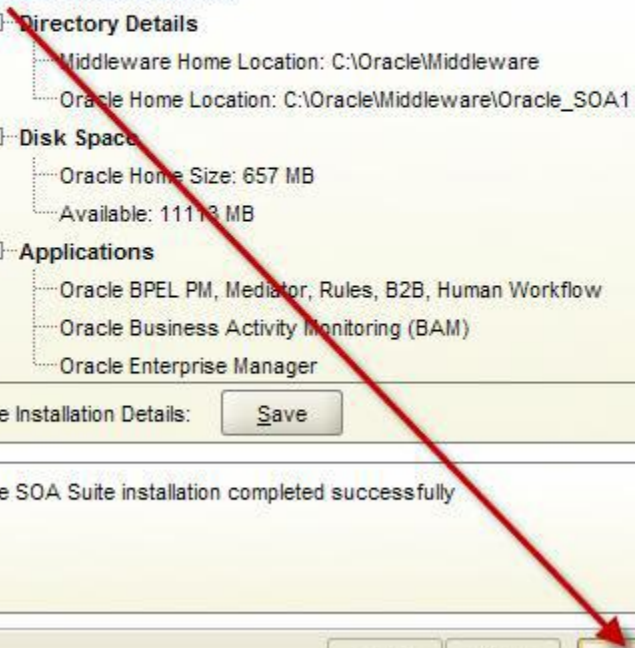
Directory Details

Middleware Home Location: C:\Oracle\Middleware

Oracle Home Location: C:\Oracle\Middleware\Oracle_SOA1

Disk Space

Oracle Home Size: 657 MB

Available: 111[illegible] MB

Applications

Oracle BPEL PM, Mediator, Rules, B2B, Human Workflow

Oracle Business Activity Monitoring (BAM)

Oracle Enterprise Manager

e Installation Details: Save

e SOA Suite installation completed successfully